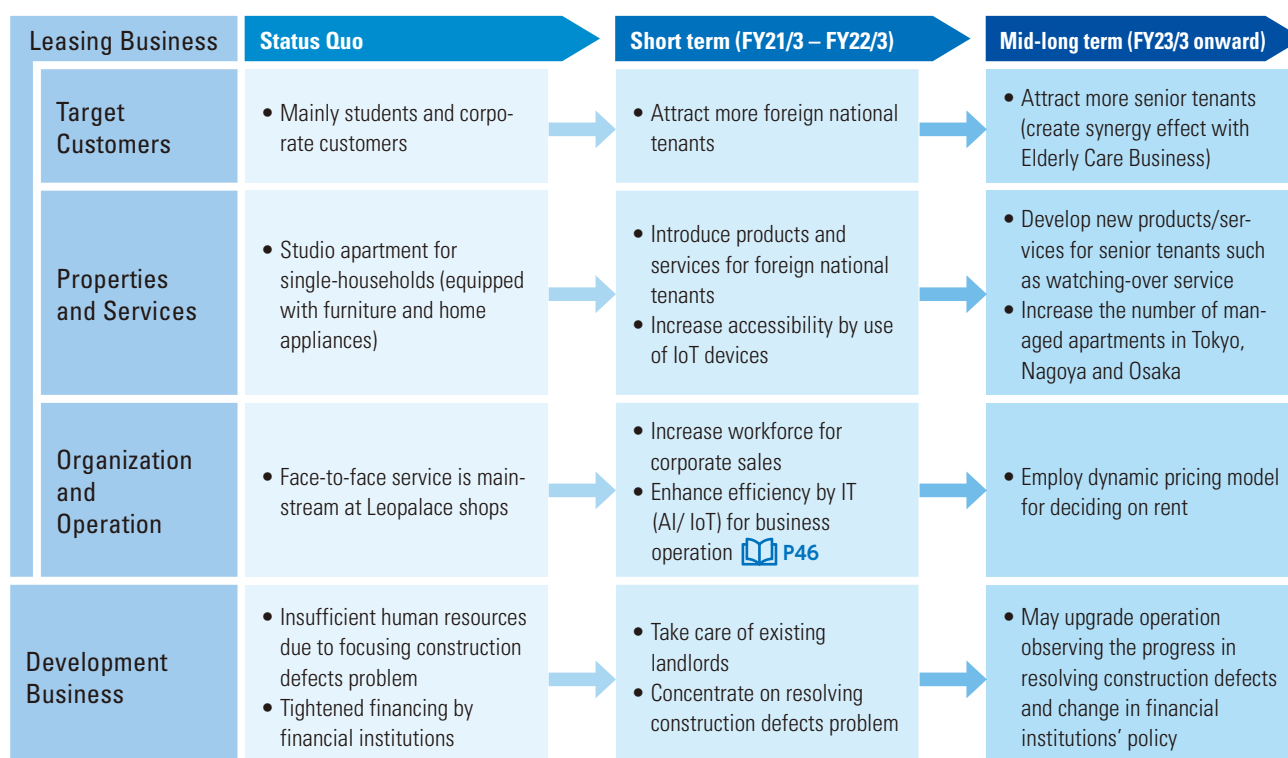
| Leasing Business | Status Quo | Short term (FY21/3 – FY22/3) | Mid-long term (FY23/3 onward) |
|---|---|---|---|
| Target Customers | • Mainly students and corporate customers | • Attract more foreign national tenants | • Attract more senior tenants (create synergy effect with Elderly Care Business) |
| Properties and Services | • Studio apartment for single-households (equipped with furniture and home appliances) | • Introduce products and services for foreign national tenants<br>• Increase accessibility by use of IoT devices | • Develop new products/services for senior tenants such as watching-over service<br>• Increase the number of managed apartments in Tokyo, Nagoya and Osaka |
| Organization and Operation | • Face-to-face service is mainstream at Leopalace shops | • Increase workforce for corporate sales<br>• Enhance efficiency by IT (AI/ IoT) for business operation P46 | • Employ dynamic pricing model for deciding on rent |
| Development Business | • Insufficient human resources due to focusing construction defects problem<br>• Tightened financing by financial institutions | • Take care of existing landlords<br>• Concentrate on resolving construction defects problem | • May upgrade operation observing the progress in resolving construction defects and change in financial institutions' policy |